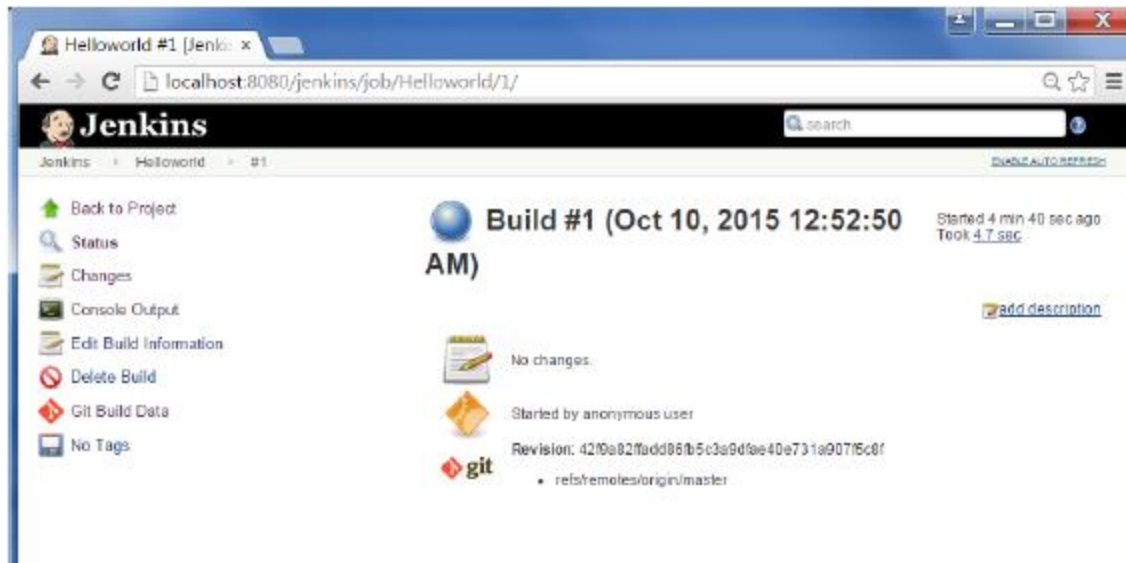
Helloworld #1 [Jenkins ×

localhost:8080/jenkins/job/Helloworld/1/

Jenkins

search

Jenkins › Helloworld › #1

ENABLE AUTO REFRESH

Back to Project

Status

Changes

Console Output

Edit Build Information

Delete Build

Git Build Data

No Tags

Build #1 (Oct 10, 2015 12:52:50 AM)

Started 4 min 40 sec ago
Took 4.7 sec

add description

No changes.

Started by anonymous user

Revision: 42f9a82ffadd86fb5c3a9dfae40e731a907f5c8f

- refs/remotes/origin/master

git